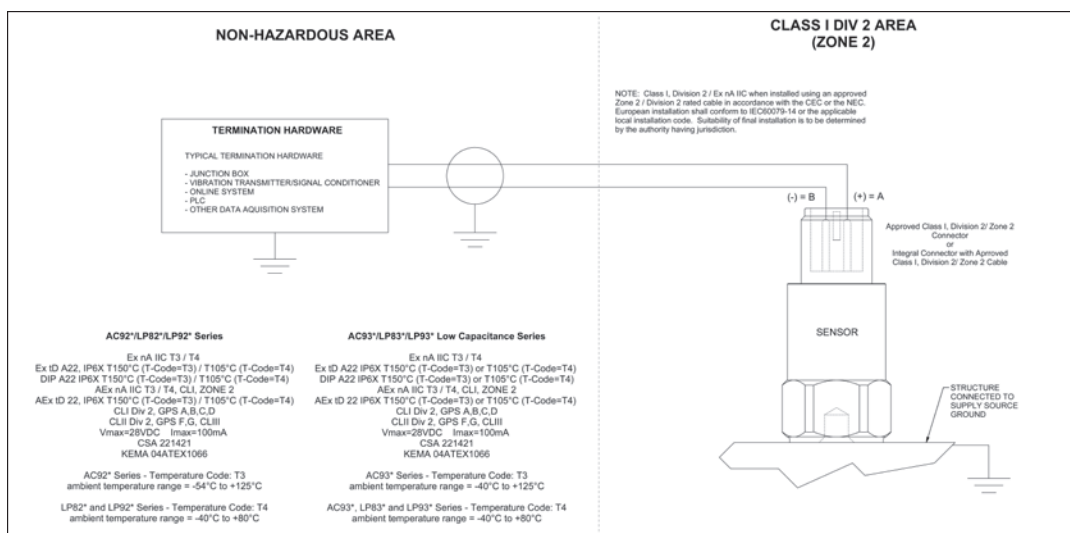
NON-HAZARDOUS AREA

CLASS I DIV 2 AREA
(ZONE 2)

NOTE: Class I, Division 2 / Ex nA IIC when installed using an approved Zone 2 / Division 2 rated cable in accordance with the CEC or the NEC. European installation shall conform to IEC60079-14 or the applicable local installation code. Suitability of final installation is to be determined by the authority having jurisdiction.

TERMINATION HARDWARE

TYPICAL TERMINATION HARDWARE

- JUNCTION BOX
- VIBRATION TRANSMITTER/SIGNAL CONDITIONER
- ONLINE SYSTEM
- PLC
- OTHER DATA AQUISITION SYSTEM

(-) = B

(+) = A

Approved Class I, Division 2/ Zone 2 Connector
or
Integral Connector with Approved Class I, Division 2/ Zone 2 Cable

SENSOR

STRUCTURE CONNECTED TO SUPPLY SOURCE GROUND

AC92*/LP82*/LP92* Series

Ex nA IIC T3 / T4
Ex tD A22, IP6X T150°C (T-Code=T3) / T105°C (T-Code=T4)
DIP A22 IP6X T150°C (T-Code=T3) / T105°C (T-Code=T4)
AEx nA IIC T3 / T4, CLI, ZONE 2
AEx tD 22, IP6X T150°C (T-Code=T3) / T105°C (T-Code=T4)
CLI Div 2, GPS A,B,C,D
CLII Div 2, GPS F,G, CLIII
Vmax=28VDC Imax=100mA
CSA 221421
KEMA 04ATEX1066

AC92* Series - Temperature Code: T3
ambient temperature range = -54°C to +125°C

LP82* and LP92* Series - Temperature Code: T4
ambient temperature range = -40°C to +80°C

AC93*/LP83*/LP93* Low Capacitance Series

Ex nA IIC T3 / T4
Ex tD A22 IP6X T150°C (T-Code=T3) or T105°C (T-Code=T4)
DIP A22 IP6X T150°C (T-Code=T3) or T105°C (T-Code=T4)
AEx nA IIC T3 / T4, CLI, ZONE 2
AEx tD 22 IP6X T150°C (T-Code=T3) or T105°C (T-Code=T4)
CLI Div 2, GPS A,B,C,D
CLII Div 2, GPS F,G, CLIII
Vmax=28VDC Imax=100mA
CSA 221421
KEMA 04ATEX1066

AC93* Series - Temperature Code: T3
ambient temperature range = -40°C to +125°C

AC93*, LP83* and LP93* Series - Temperature Code: T4
ambient temperature range = -40°C to +80°C